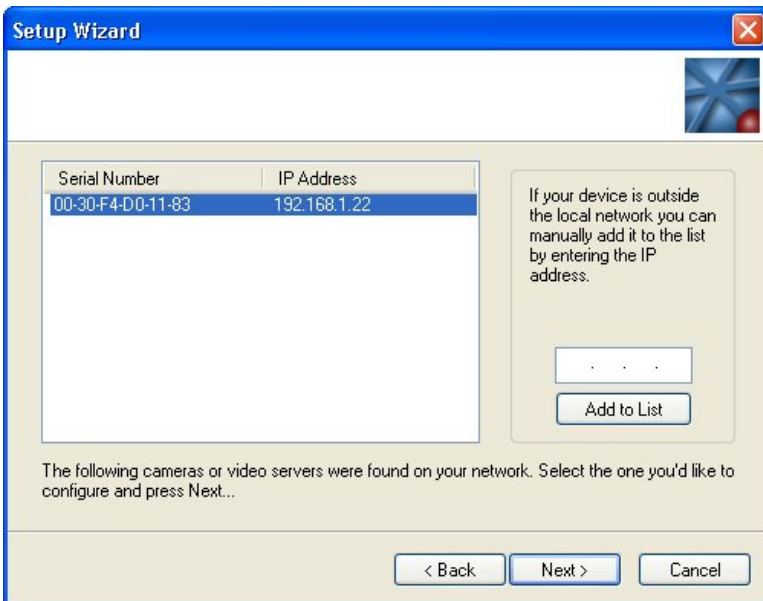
Setup Wizard

| Serial Number | IP Address |
|---|---|
| 00-30-F4-D0-11-83 | 192.168.1.22 |

If your device is outside the local network you can manually add it to the list by entering the IP address.

. . .

Add to List

The following cameras or video servers were found on your network. Select the one you'd like to configure and press Next...

< Back Next > Cancel